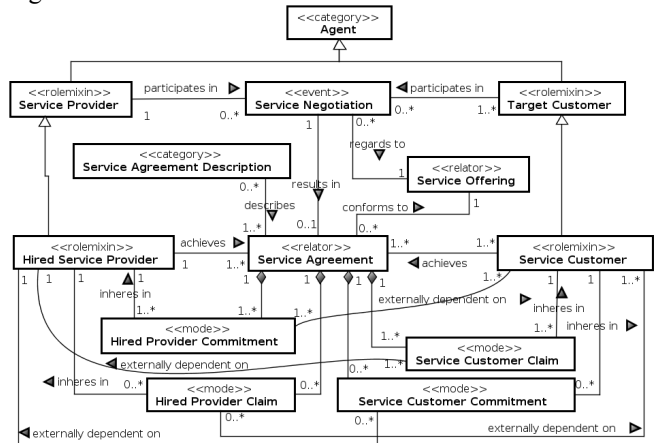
<<category>>
Agent

<<rolemixin>>
Service Provider

participates in

1

0..*

<<event>>
Service Negotiation

participates in

0..*

1..*

<<rolemixin>>
Target Customer

<<category>>
Service Agreement Description

1

0..*

regards to

1

<<relator>>
Service Offering

0..*

results in

describes

1..*

0..1

conforms to

1

0..*

<<rolemixin>>
Hired Service Provider

achieves

1

1..*

<<relator>>
Service Agreement

1..*

1..*

achieves

<<rolemixin>>
Service Customer

1

1

1

inheres in

1..*

1

1..*

1..*

externally dependent on

1

1

1

1

1

1..*

inheres in

<<mode>>
Hired Provider Commitment

1..*

inheres in

externally dependent on

<<mode>>
Service Customer Claim

1..*

1..*

inheres in

0..*

<<mode>>
Hired Provider Claim

0..*

0..*

<<mode>>
Service Customer Commitment

0..*

0..*

0..*

externally dependent on

externally dependent on